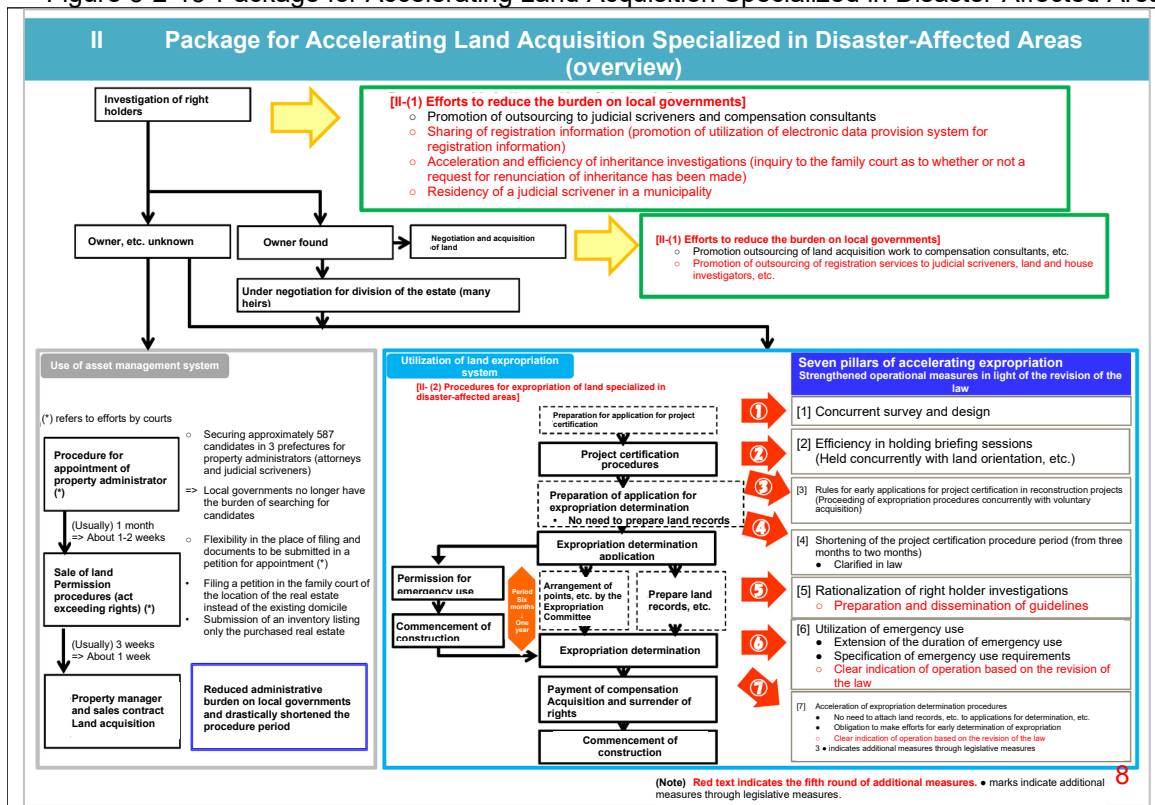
II Package for Accelerating Land Acquisition Specialized in Disaster-Affected Areas (overview)

Investigation of right holders

[II-(1) Efforts to reduce the burden on local governments]
○ Promotion of outsourcing to judicial scriveners and compensation consultants
○ Sharing of registration information (promotion of utilization of electronic data provision system for registration information)
○ Acceleration and efficiency of inheritance investigations (inquiry to the family court as to whether or not a request for renunciation of inheritance has been made)
○ Residency of a judicial scrivener in a municipality

Owner, etc. unknown

Owner found

Negotiation and acquisition of land

[II-(1) Efforts to reduce the burden on local governments]
○ Promotion outsourcing of land acquisition work to compensation consultants, etc.
○ Promotion of outsourcing of registration services to judicial scriveners, land and house investigators, etc.

Under negotiation for division of the estate (many heirs)

Use of asset management system

(*) refers to efforts by courts

Procedure for appointment of property administrator (*)

○ Securing approximately 587 candidates in 3 prefectures for property administrators (attorneys and judicial scriveners)
=> Local governments no longer have the burden of searching for candidates

(Usually) 1 month
=> About 1-2 weeks

○ Flexibility in the place of filing and documents to be submitted in a petition for appointment (*)
• Filing a petition in the family court of the location of the real estate instead of the existing domicile
• Submission of an inventory listing only the purchased real estate

Sale of land Permission procedures (act exceeding rights) (*)

(Usually) 3 weeks
=> About 1 week

Property manager and sales contract Land acquisition

Reduced administrative burden on local governments and drastically shortened the procedure period

Utilization of land expropriation system

[II- (2) Procedures for expropriation of land specialized in disaster-affected areas]

Preparation for application for project certification

Project certification procedures

Preparation of application for expropriation determination
• No need to prepare land records

Expropriation determination application

Permission for emergency use

Commencement of construction

Period Six months ↓ One year

Arrangement of points, etc. by the Expropriation Committee

Prepare land records, etc.

Expropriation determination

Payment of compensation Acquisition and surrender of rights

Commencement of construction

Seven pillars of accelerating expropriation
Strengthened operational measures in light of the revision of the law

①
[1] Concurrent survey and design

②
[2] Efficiency in holding briefing sessions
(Held concurrently with land orientation, etc.)

③
[3] Rules for early applications for project certification in reconstruction projects (Proceeding of expropriation procedures concurrently with voluntary acquisition)

④
[4] Shortening of the project certification procedure period (from three months to two months)
● Clarified in law

⑤
[5] Rationalization of right holder investigations
○ Preparation and dissemination of guidelines

⑥
[6] Utilization of emergency use
● Extension of the duration of emergency use
● Specification of emergency use requirements
○ Clear indication of operation based on the revision of the law

⑦
[7] Acceleration of expropriation determination procedures
● No need to attach land records, etc. to applications for determination, etc.
● Obligation to make efforts for early determination of expropriation
○ Clear indication of operation based on the revision of the law
3 ● indicates additional measures through legislative measures

(Note) Red text indicates the fifth round of additional measures. ● marks indicate additional measures through legislative measures.

8